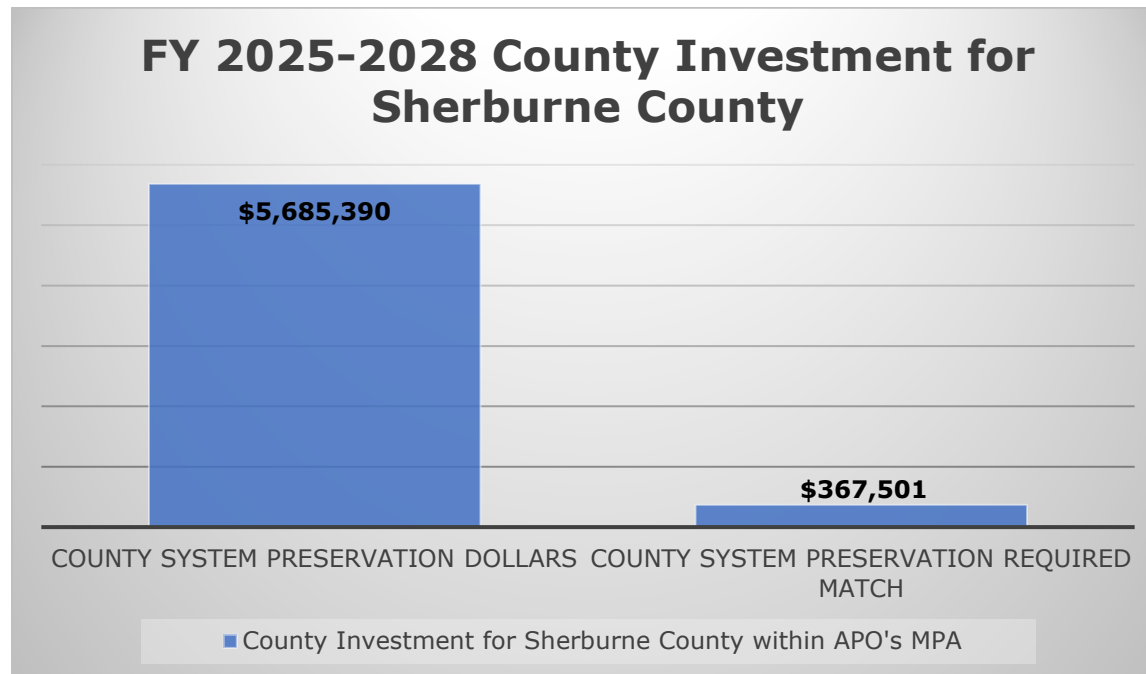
FY 2025-2028 County Investment for Sherburne County

$5,685,390

$367,501

COUNTY SYSTEM PRESERVATION DOLLARS

COUNTY SYSTEM PRESERVATION REQUIRED MATCH

County Investment for Sherburne County within APO's MPA